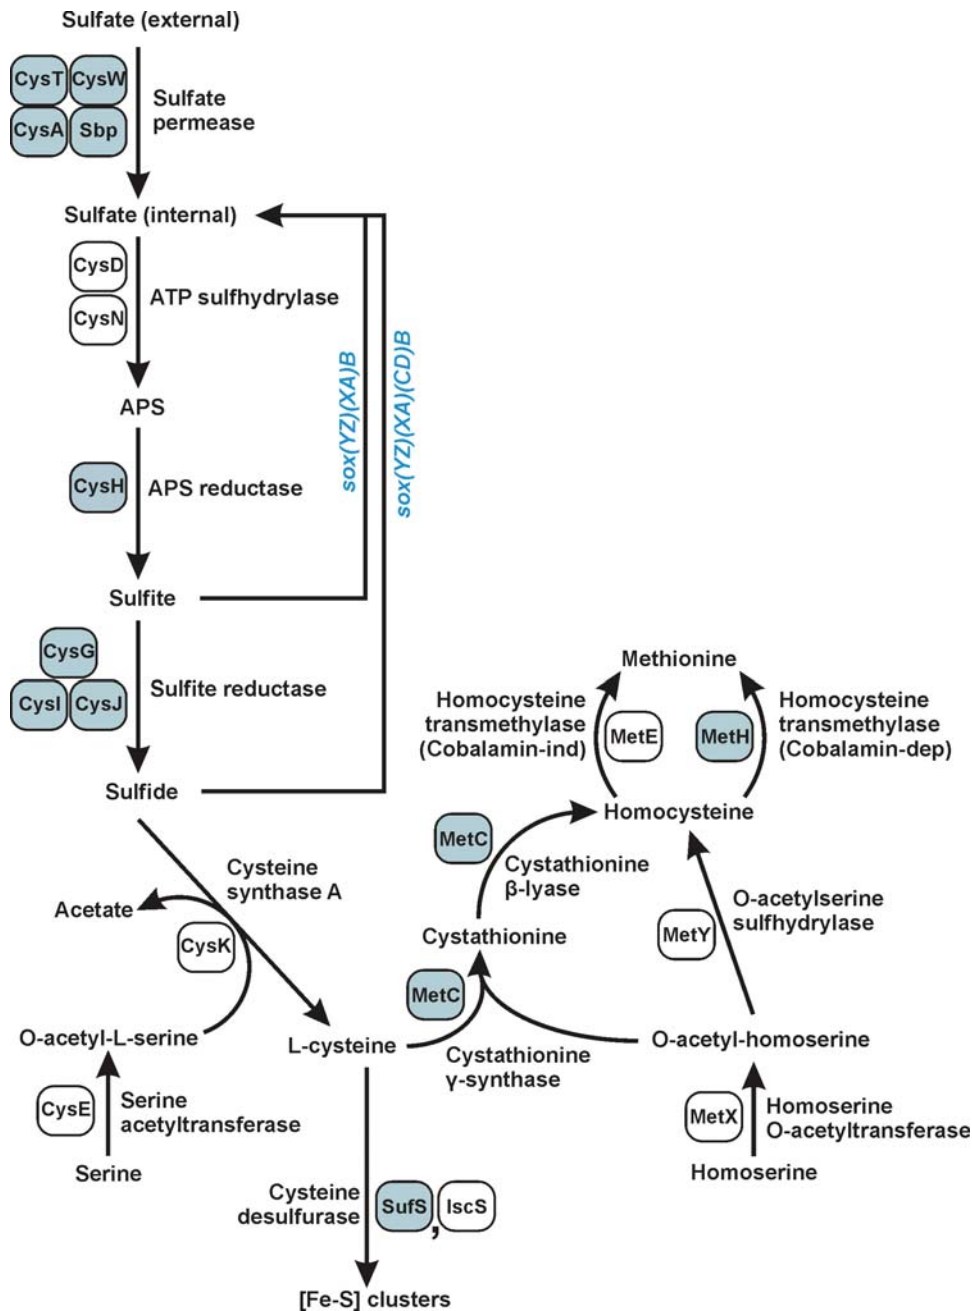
Sulfate (external)

CysT CysW
CysA Sbp
Sulfate permease

Sulfate (internal)

CysD
CysN
ATP sulfhydrylase

APS

CysH
APS reductase

Sulfite

CysG
CysI CysJ
Sulfite reductase

Sulfide

sox(YZ)(XA)B
sox(YZ)(XA)(CD)B

Cysteine synthase A
Acetate
CysK
O-acetyl-L-serine
CysE
Serine acetyltransferase
Serine

L-cysteine

Cysteine desulfurase
SufS, IscS
[Fe-S] clusters

Methionine
Homocysteine transmethylase (Cobalamin-ind)
MetE
MetH
Homocysteine transmethylase (Cobalamin-dep)
Homocysteine
MetC
Cystathionine β-lyase
Cystathionine
MetC
Cystathionine γ-synthase
MetY
O-acetylserine sulfhydrylase
O-acetyl-homoserine
MetX
Homoserine O-acetyltransferase
Homoserine